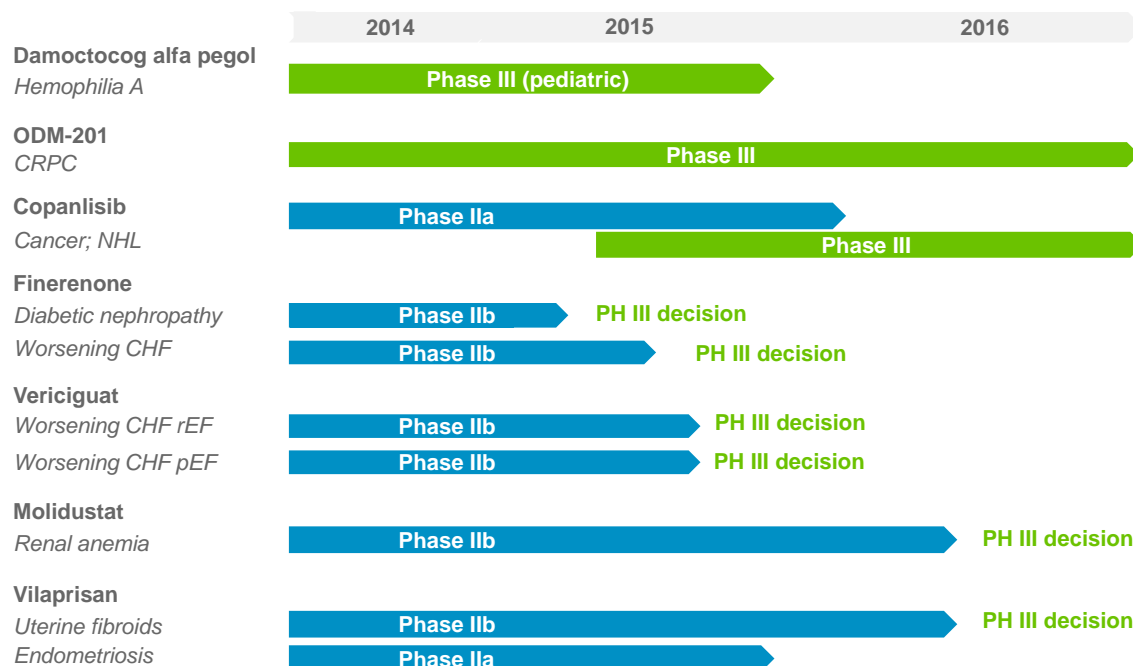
| | 2014 | 2015 | 2016 |
|---|---|---|---|

**Damoctocog alfa pegol**
*Hemophilia A*
Phase III (pediatric)

**ODM-201**
*CRPC*
Phase III

**Copanlisib**
*Cancer; NHL*
Phase IIa
Phase III

**Finerenone**
*Diabetic nephropathy*
Phase IIb
PH III decision
*Worsening CHF*
Phase IIb
PH III decision

**Vericiguat**
*Worsening CHF rEF*
Phase IIb
PH III decision
*Worsening CHF pEF*
Phase IIb
PH III decision

**Molidustat**
*Renal anemia*
Phase IIb
PH III decision

**Vilaprisan**
*Uterine fibroids*
Phase IIb
PH III decision
*Endometriosis*
Phase IIa